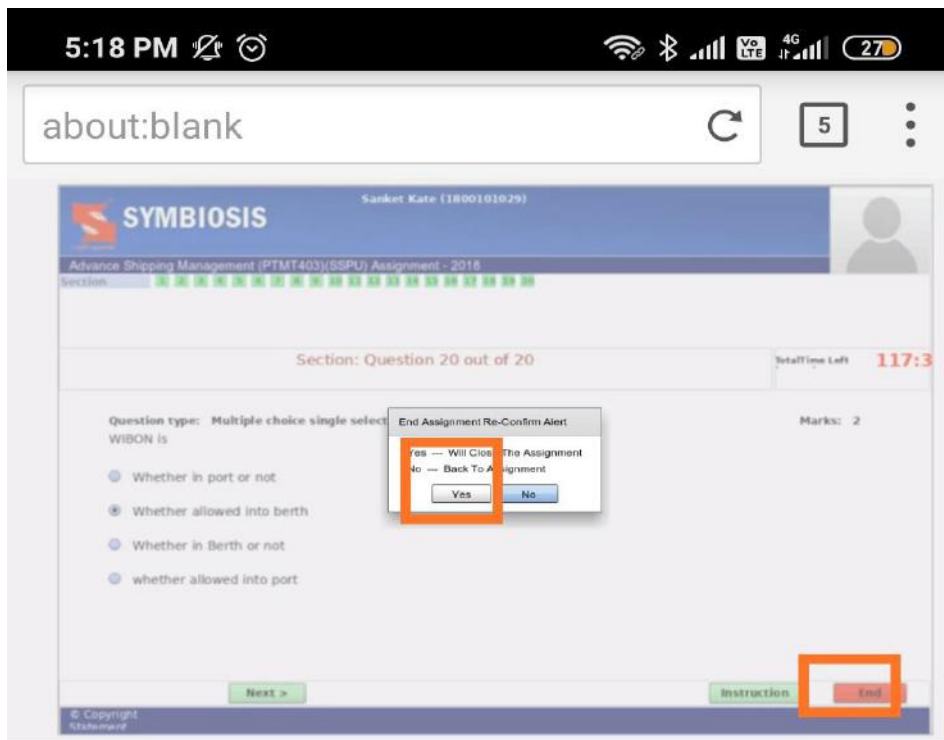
5:18 PM

27

about:blank

5

SYMBIOSIS

Sanket Kate (1800101029)

Advance Shipping Management (PTMT403)(SSPU) Assignment - 2018

Section 1 2 3 4 5 6 7 8 9 10 11 12 13 14 15 16 17 18 19 20

Section: Question 20 out of 20

TotalTime Left 117:3

Question type: Multiple choice single select

Marks: 2

WIBON is

Whether in port or not

Whether allowed into berth

Whether in Berth or not

whether allowed into port

End Assignment Re-Confirm Alert

Yes --- Will Close The Assignment

No --- Back To Assignment

Yes

No

Next >

Instruction

End

© Copyright Statement